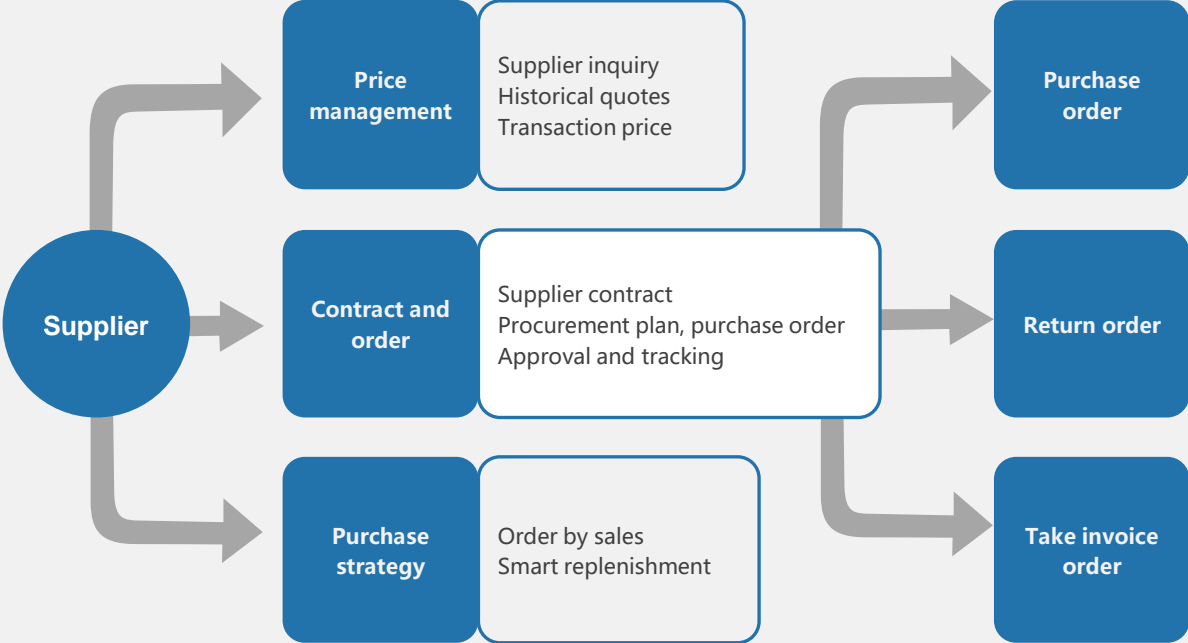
Supplier

Price management

Supplier inquiry
Historical quotes
Transaction price

Contract and order

Supplier contract
Procurement plan, purchase order
Approval and tracking

Purchase strategy

Order by sales
Smart replenishment

Purchase order

Return order

Take invoice order